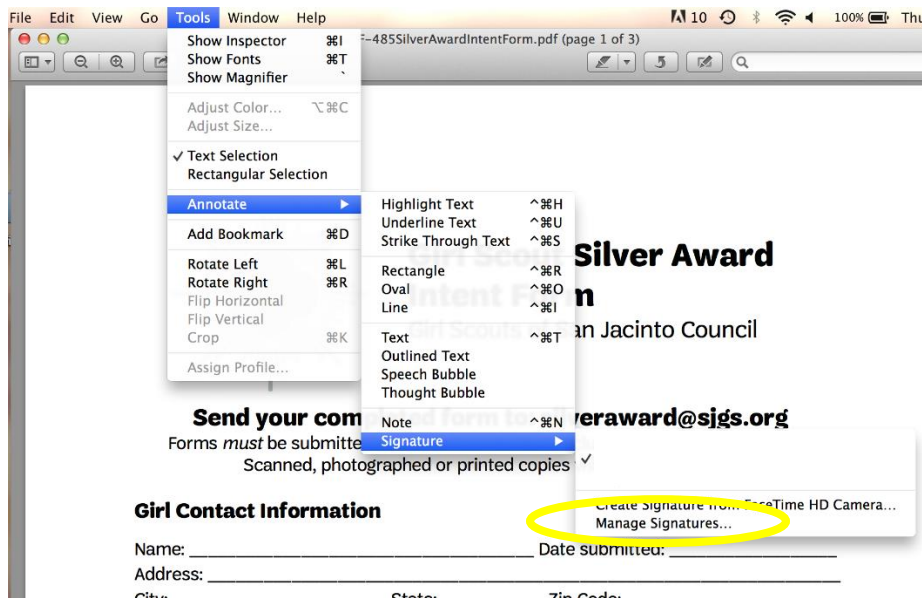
File Edit View Go Tools Window Help

10 100% Thu

F-485SilverAwardIntentForm.pdf (page 1 of 3)

Show Inspector ⌘I
Show Fonts ⌘T
Show Magnifier `

Adjust Color... ⌥⌘C
Adjust Size...

✓ Text Selection
Rectangular Selection

Annotate ▶

Add Bookmark ⌘D

Rotate Left ⌘L
Rotate Right ⌘R
Flip Horizontal
Flip Vertical
Crop ⌘K

Assign Profile...

Highlight Text ^⌘H
Underline Text ^⌘U
Strike Through Text ^⌘S

Rectangle ^⌘R
Oval ^⌘O
Line ^⌘I

Text ^⌘T
Outlined Text
Speech Bubble
Thought Bubble

Note ^⌘N
Signature ▶

✓

Create Signature from FaceTime HD Camera...
Manage Signatures...

Girl Scout Silver Award Intent Form

Girl Scouts of San Jacinto Council

Send your completed form to silveraward@sjgs.org

Forms *must* be submitte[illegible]

Scanned, photographed or printed copies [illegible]

Girl Contact Information

Name: ________________________________ Date submitted: ________________

Address: ____________________________________________________________

City: ____________ State: ________ Zip Code: ____________